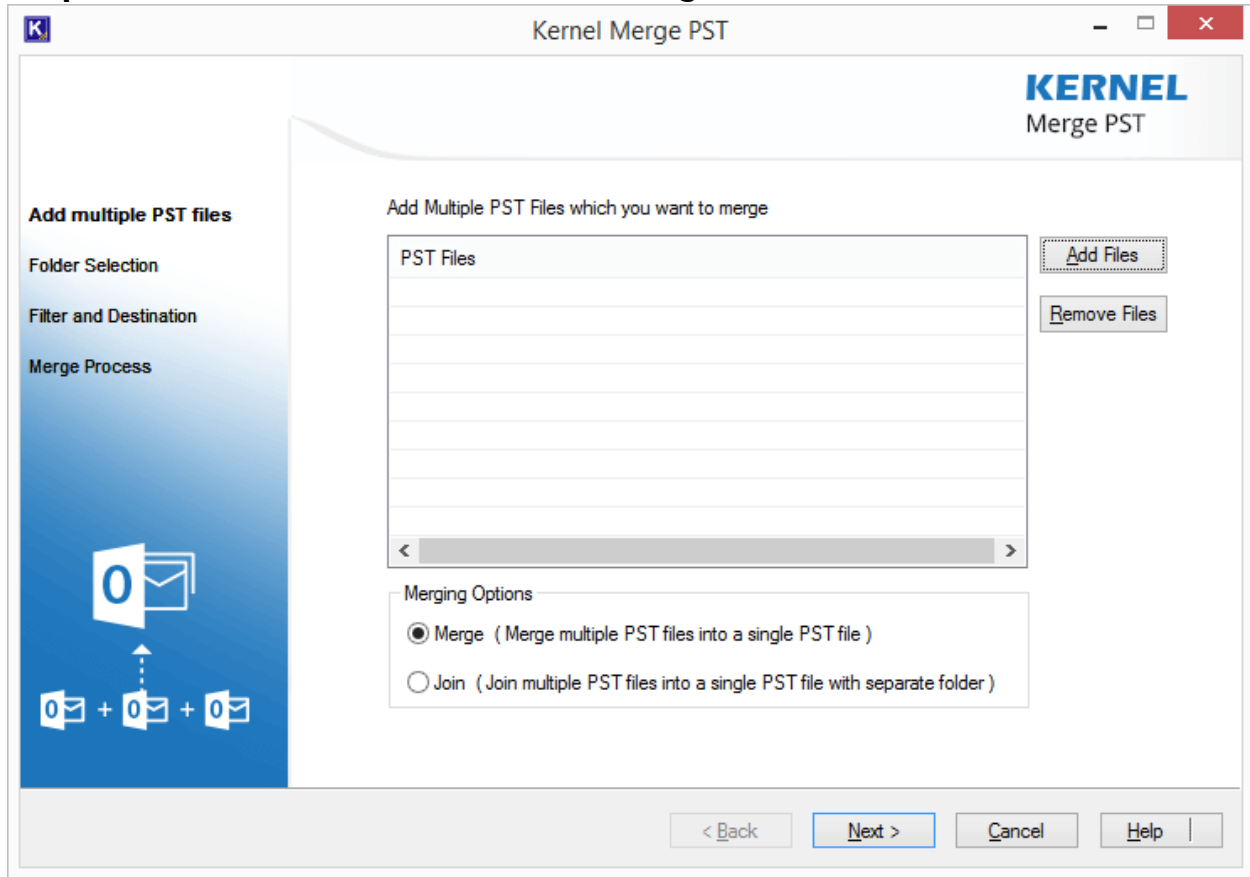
Kernel Merge PST

KERNEL
Merge PST

Add multiple PST files

Folder Selection

Filter and Destination

Merge Process

Add Multiple PST Files which you want to merge

PST Files

Add Files

Remove Files

Merging Options

Merge ( Merge multiple PST files into a single PST file )

Join ( Join multiple PST files into a single PST file with separate folder )

< Back

Next >

Cancel

Help